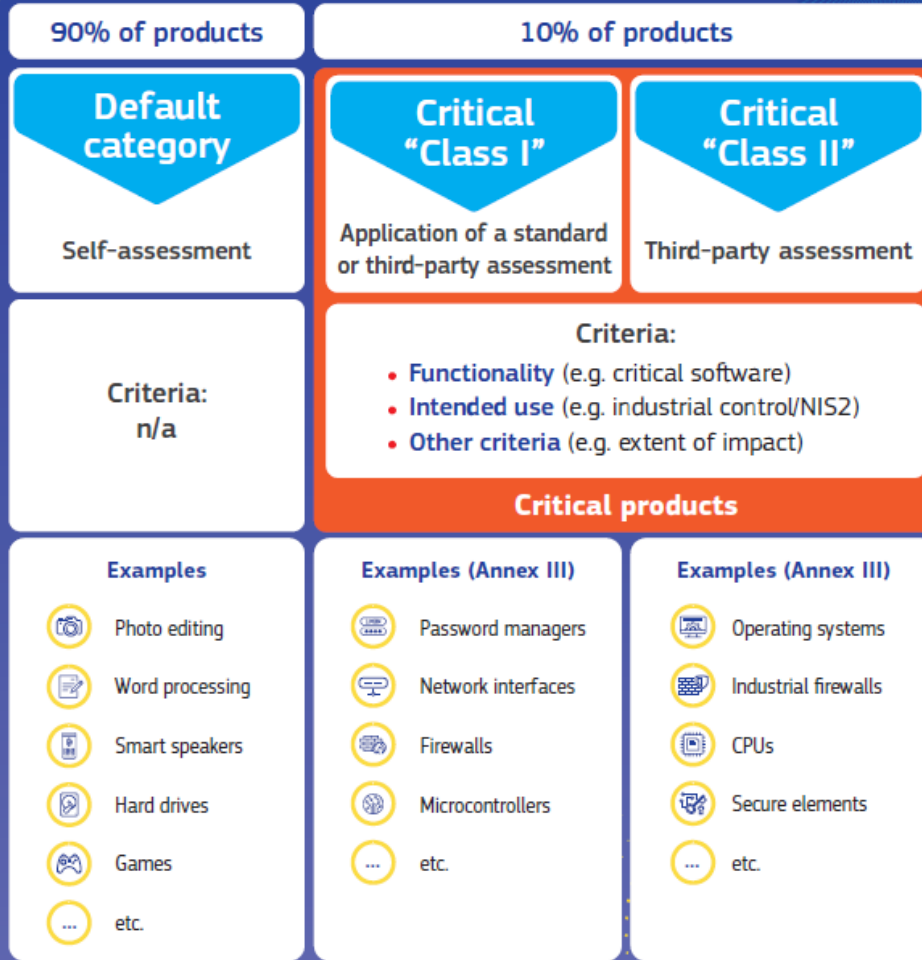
90% of products

10% of products

Default category

Self-assessment

Critical "Class I"

Application of a standard or third-party assessment

Critical "Class II"

Third-party assessment

Criteria: n/a

Criteria:

- Functionality (e.g. critical software)
- Intended use (e.g. industrial control/NIS2)
- Other criteria (e.g. extent of impact)

Critical products

Examples

Photo editing

Word processing

Smart speakers

Hard drives

Games

...

etc.

Examples (Annex III)

Password managers

Network interfaces

Firewalls

Microcontrollers

...

etc.

Examples (Annex III)

Operating systems

Industrial firewalls

CPUs

Secure elements

...

etc.